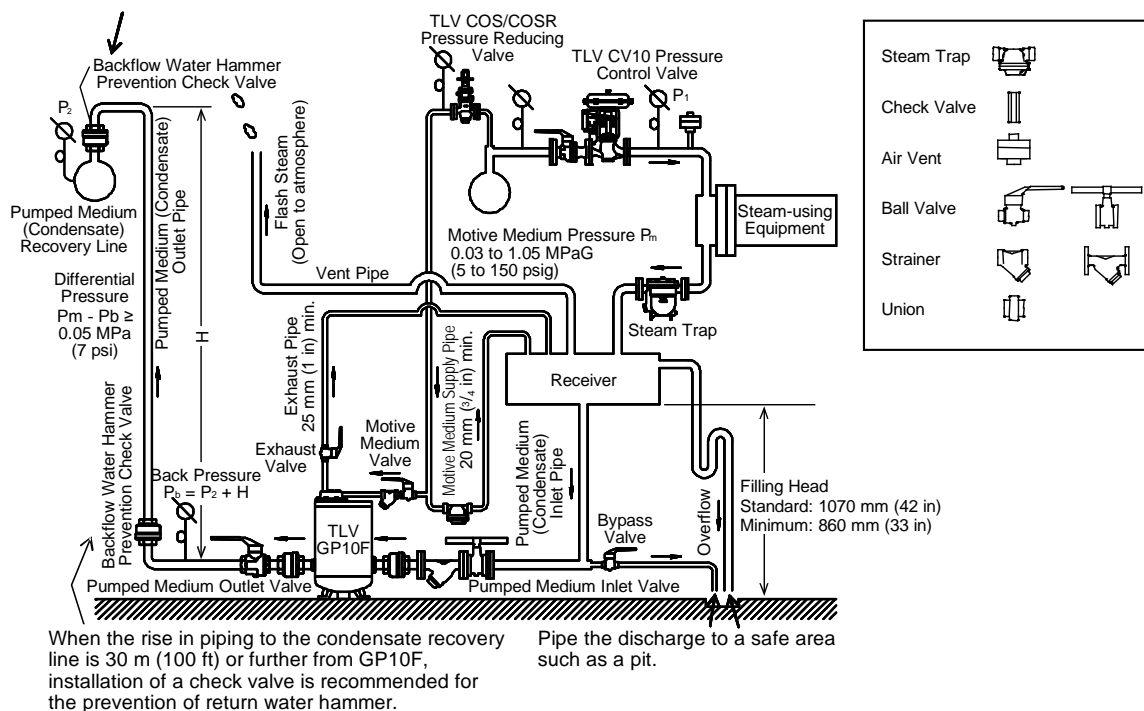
Backflow Water Hammer Prevention Check Valve

TLV COS/COSR Pressure Reducing Valve

TLV CV10 Pressure Control Valve

$P_2$

$P_1$

Flash Steam (Open to atmosphere)

Pumped Medium (Condensate) Recovery Line

Pumped Medium (Condensate) Outlet Pipe

Steam-using Equipment

Motive Medium Pressure $P_m$ 0.03 to 1.05 MPaG (5 to 150 psig)

Differential Pressure Pm - Pb ≥ 0.05 MPa (7 psi)

Vent Pipe

H

Steam Trap

Exhaust Pipe 25 mm (1 in) min.

Motive Medium Supply Pipe 20 mm ($^3/_4$ in) min.

Receiver

Backflow Water Hammer Prevention Check Valve

Exhaust Valve

Motive Medium Valve

Pumped Medium (Condensate) Inlet Pipe

Back Pressure $P_b = P_2 + H$

TLV GP10F

Bypass Valve

Overflow

Filling Head
Standard: 1070 mm (42 in)
Minimum: 860 mm (33 in)

Pumped Medium Outlet Valve

Pumped Medium Inlet Valve

When the rise in piping to the condensate recovery line is 30 m (100 ft) or further from GP10F, installation of a check valve is recommended for the prevention of return water hammer.

Pipe the discharge to a safe area such as a pit.

| | |
|---|---|
| Steam Trap | |
| Check Valve | |
| Air Vent | |
| Ball Valve | |
| Strainer | |
| Union | |